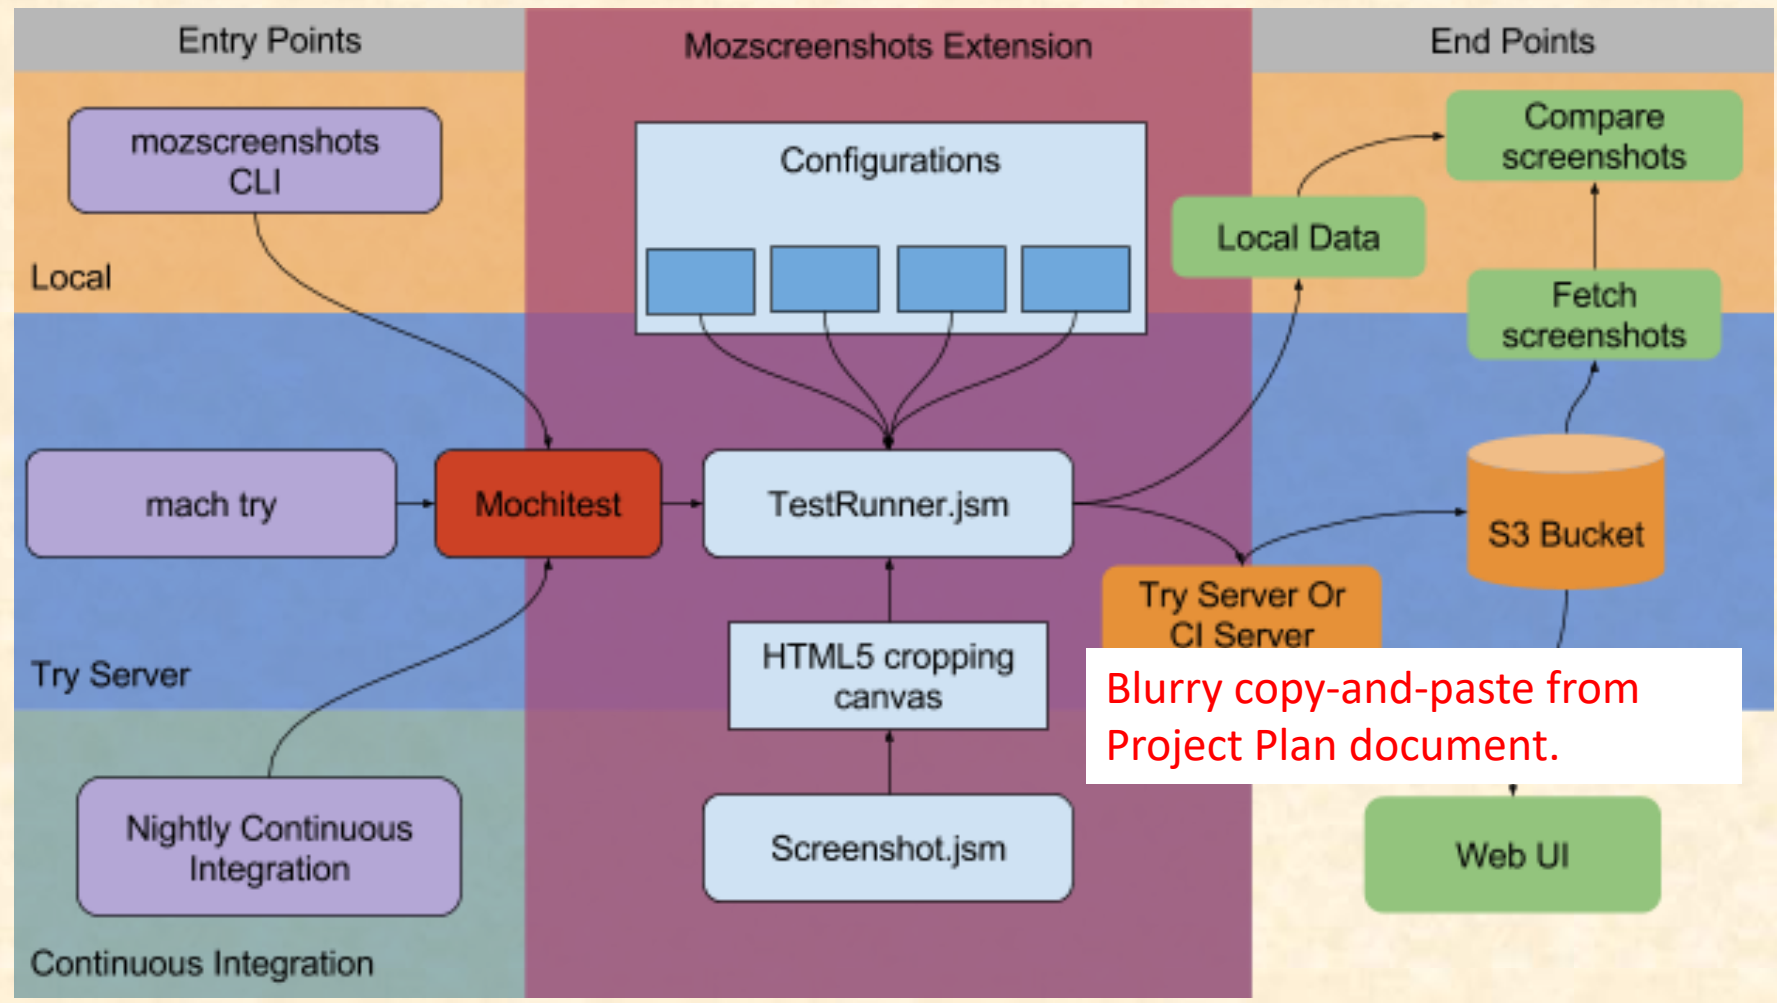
Entry Points

Mozscreenshots Extension

End Points

mozscreenshots CLI

Local

Configurations

Compare screenshots

Local Data

Fetch screenshots

mach try

Mochitest

TestRunner.jsm

S3 Bucket

Try Server Or CI Server

HTML5 cropping canvas

Try Server

Blurry copy-and-paste from Project Plan document.

Nightly Continuous Integration

Screenshot.jsm

Web UI

Continuous Integration